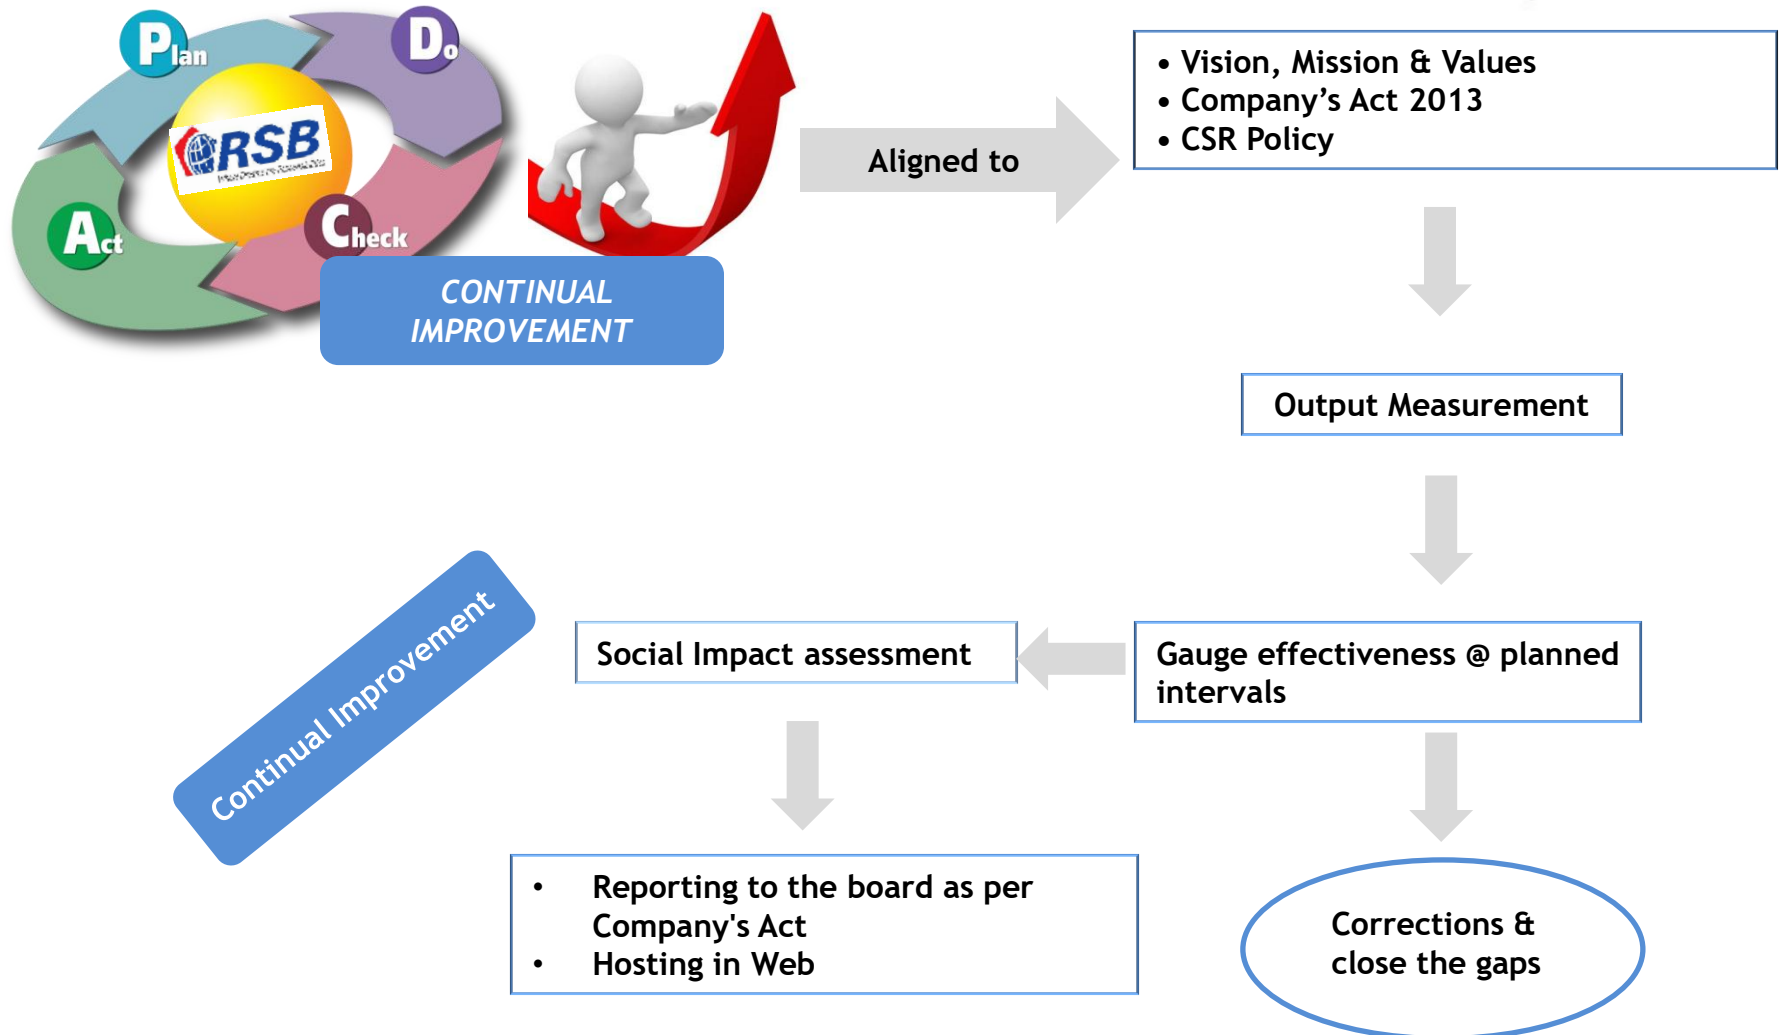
Plan
Do
RSB
Act
Check
CONTINUAL IMPROVEMENT

Aligned to

• Vision, Mission & Values
• Company’s Act 2013
• CSR Policy

Output Measurement

Gauge effectiveness @ planned intervals

Social Impact assessment

Continual Improvement

• Reporting to the board as per Company's Act
• Hosting in Web

Corrections & close the gaps